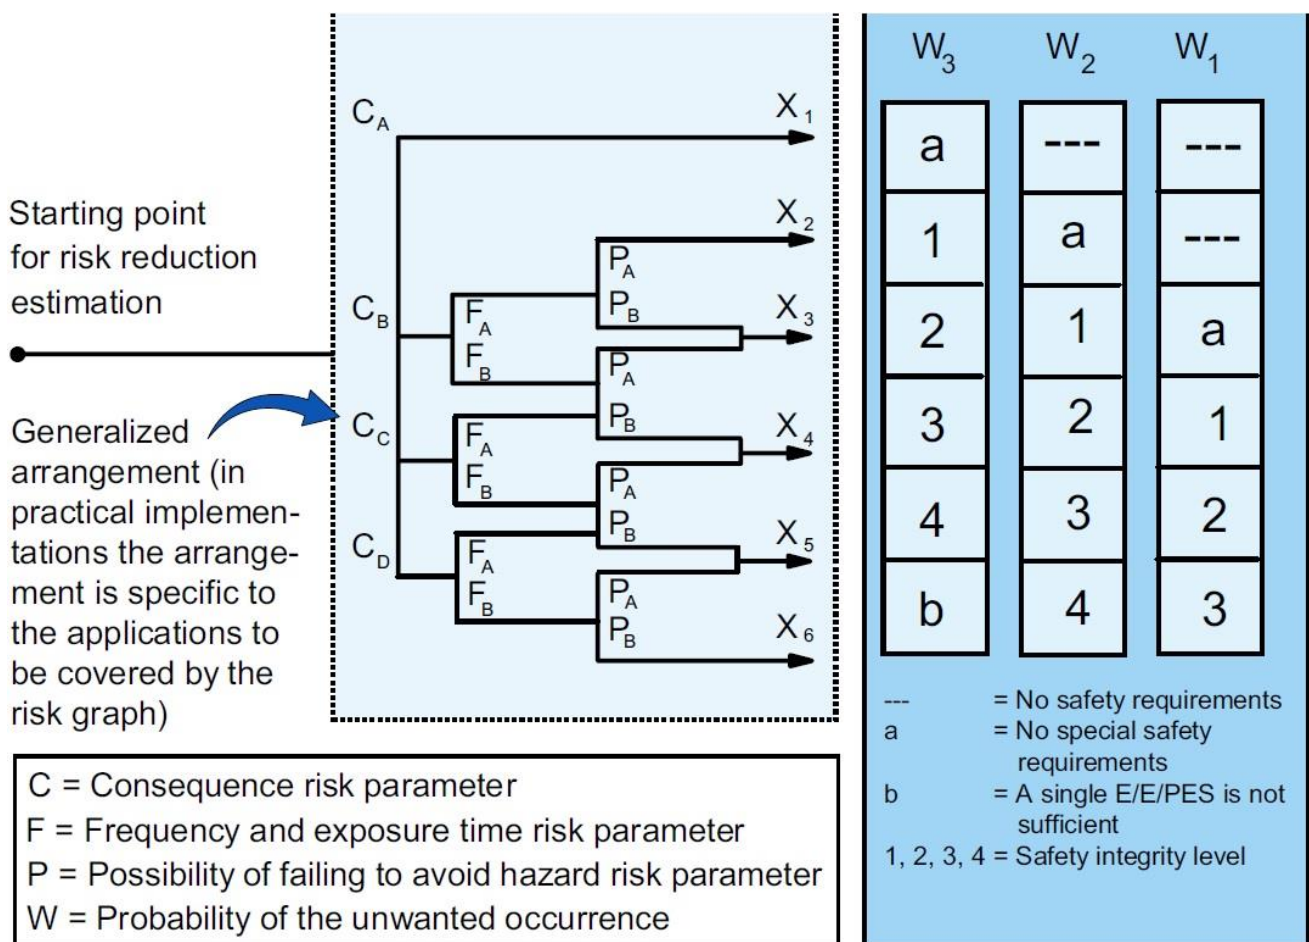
Starting point for risk reduction estimation

Generalized arrangement (in practical implementations the arrangement is specific to the applications to be covered by the risk graph)

$C_A$
$C_B$
$C_C$
$C_D$
$F_A$
$F_B$
$F_A$
$F_B$
$F_A$
$F_B$
$P_A$
$P_B$
$P_A$
$P_B$
$P_A$
$P_B$
$P_A$
$P_B$
$X_1$
$X_2$
$X_3$
$X_4$
$X_5$
$X_6$

| $W_3$ | $W_2$ | $W_1$ |
|---|---|---|
| a | --- | --- |
| 1 | a | --- |
| 2 | 1 | a |
| 3 | 2 | 1 |
| 4 | 3 | 2 |
| b | 4 | 3 |

--- = No safety requirements
a = No special safety requirements
b = A single E/E/PES is not sufficient
1, 2, 3, 4 = Safety integrity level

C = Consequence risk parameter
F = Frequency and exposure time risk parameter
P = Possibility of failing to avoid hazard risk parameter
W = Probability of the unwanted occurrence